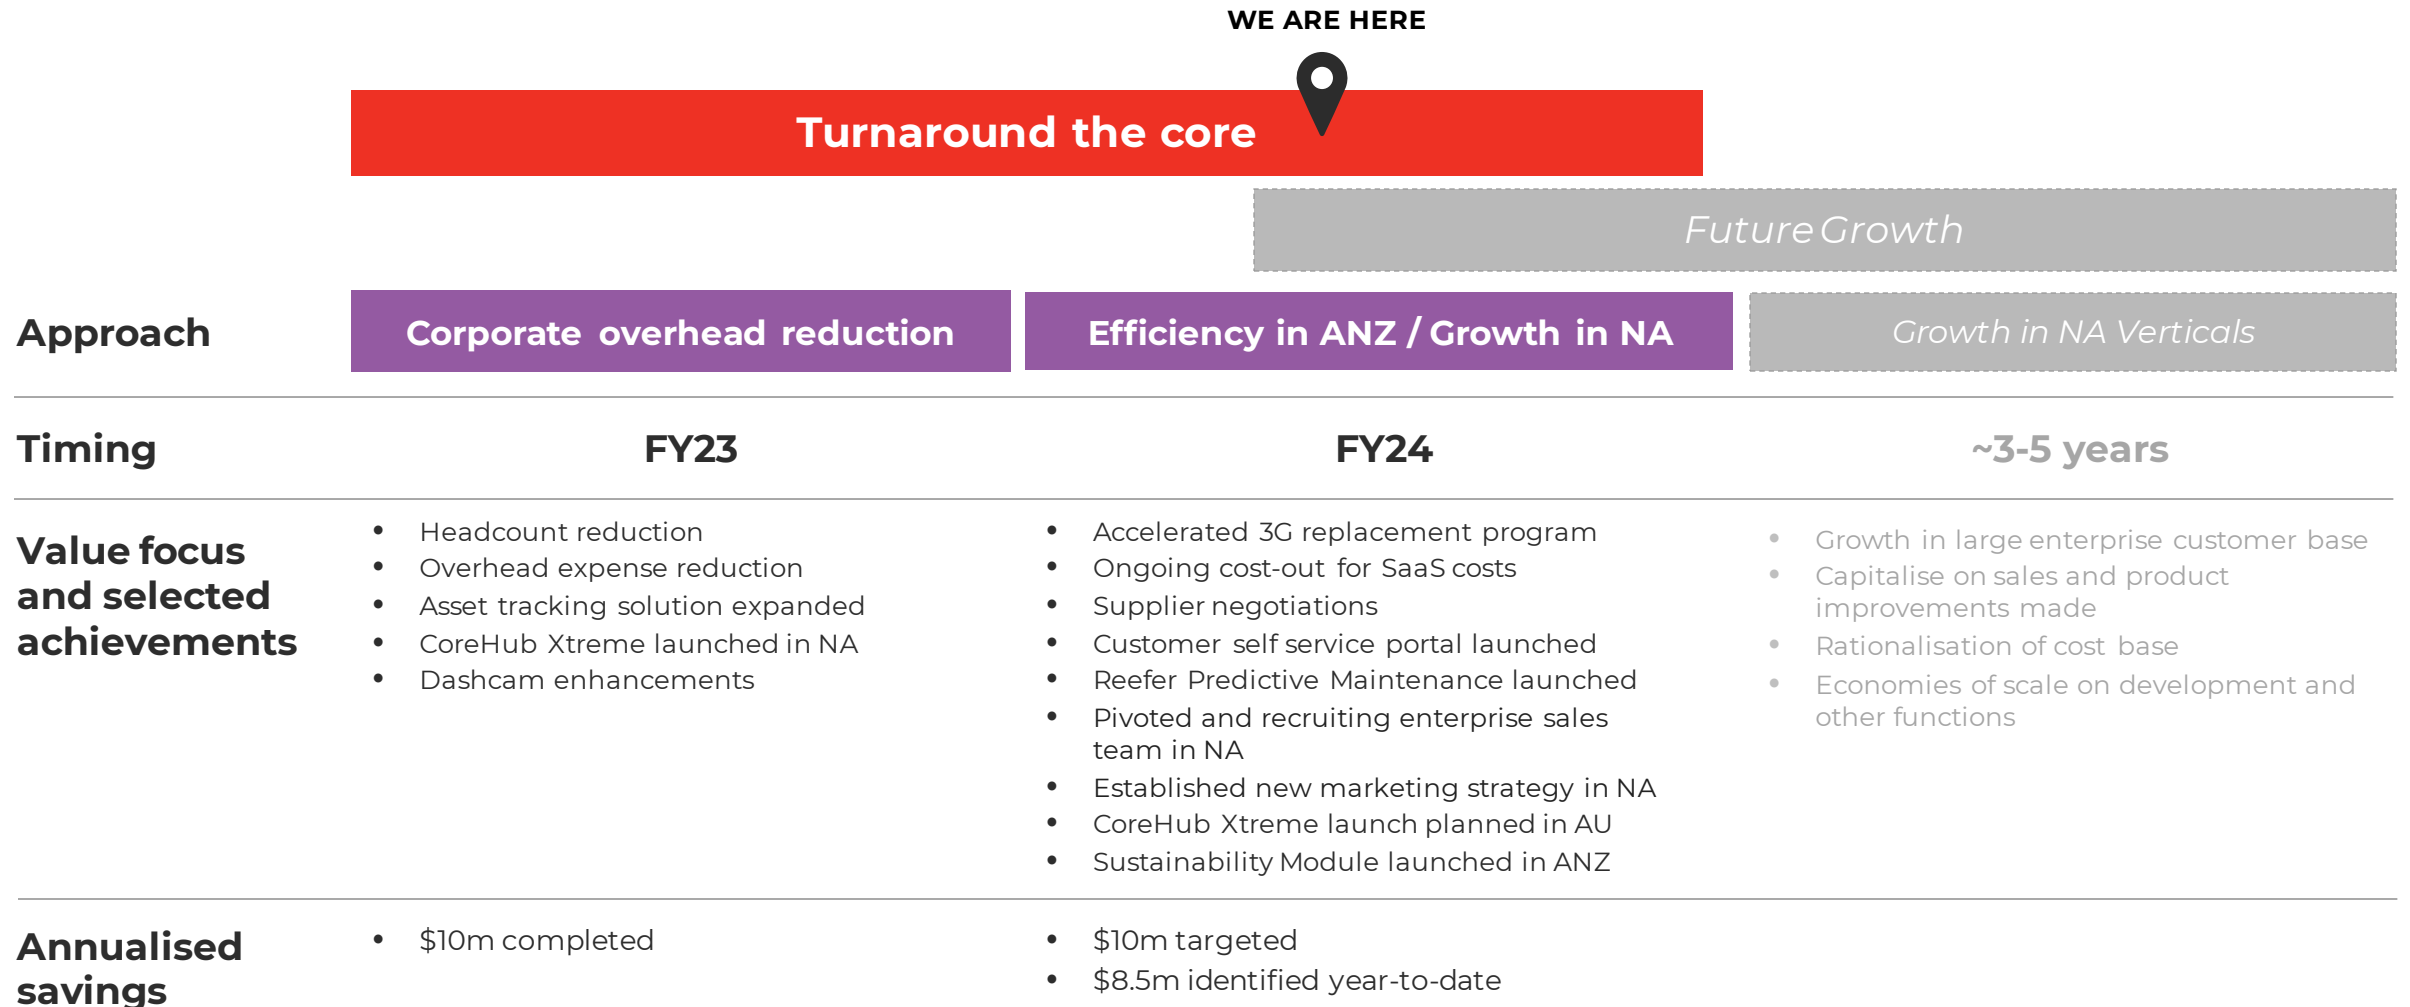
WE ARE HERE

Turnaround the core

Future Growth

| Approach | Corporate overhead reduction | Efficiency in ANZ / Growth in NA | Growth in NA Verticals |
|---|---|---|---|
| Timing | FY23 | FY24 | ~3-5 years |
| Value focus and selected achievements | • Headcount reduction<br>• Overhead expense reduction<br>• Asset tracking solution expanded<br>• CoreHub Xtreme launched in NA<br>• Dashcam enhancements | • Accelerated 3G replacement program<br>• Ongoing cost-out for SaaS costs<br>• Supplier negotiations<br>• Customer self service portal launched<br>• Reefer Predictive Maintenance launched<br>• Pivoted and recruiting enterprise sales team in NA<br>• Established new marketing strategy in NA<br>• CoreHub Xtreme launch planned in AU<br>• Sustainability Module launched in ANZ | • Growth in large enterprise customer base<br>• Capitalise on sales and product improvements made<br>• Rationalisation of cost base<br>• Economies of scale on development and other functions |
| Annualised savings | • $10m completed | • $10m targeted<br>• $8.5m identified year-to-date | |